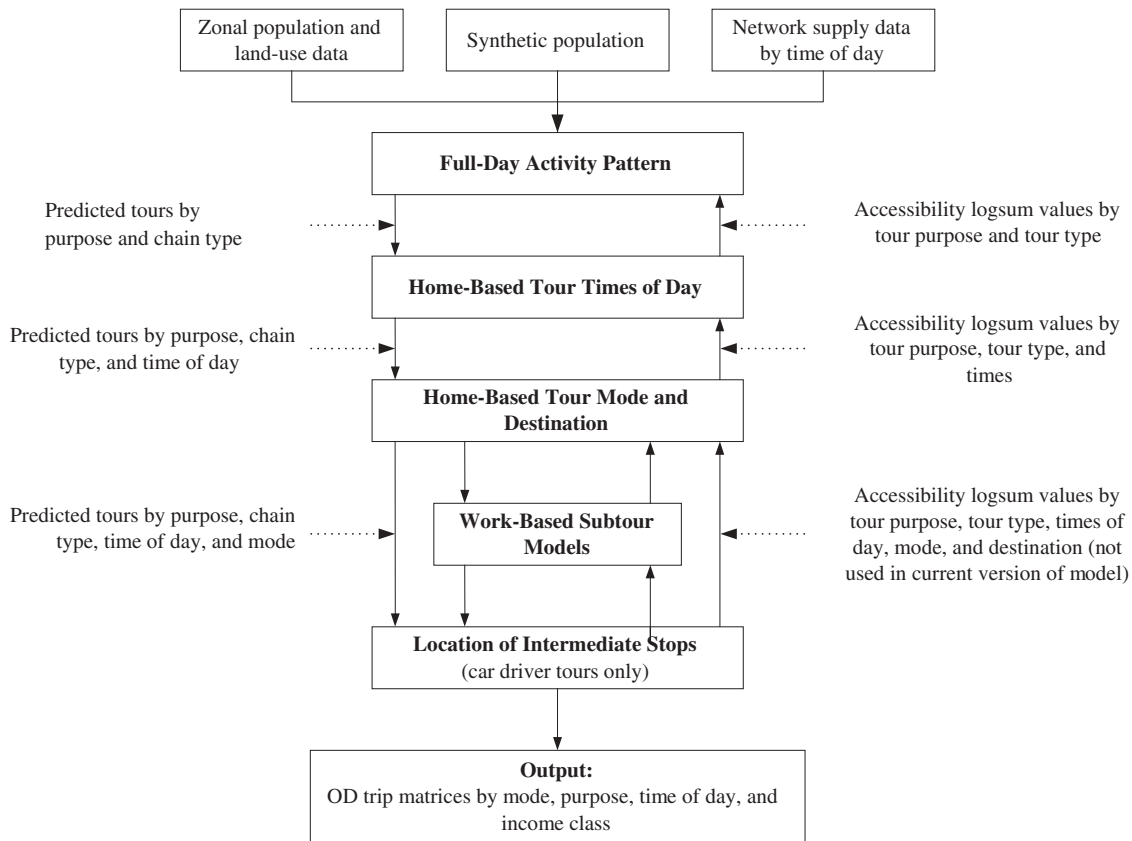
Zonal population and land-use data

Synthetic population

Network supply data by time of day

**Full-Day Activity Pattern**

Predicted tours by purpose and chain type

Accessibility logsum values by tour purpose and tour type

**Home-Based Tour Times of Day**

Predicted tours by purpose, chain type, and time of day

Accessibility logsum values by tour purpose, tour type, and times

**Home-Based Tour Mode and Destination**

Predicted tours by purpose, chain type, time of day, and mode

**Work-Based Subtour Models**

Accessibility logsum values by tour purpose, tour type, times of day, mode, and destination (not used in current version of model)

**Location of Intermediate Stops**
(car driver tours only)

**Output:**
OD trip matrices by mode, purpose, time of day, and income class